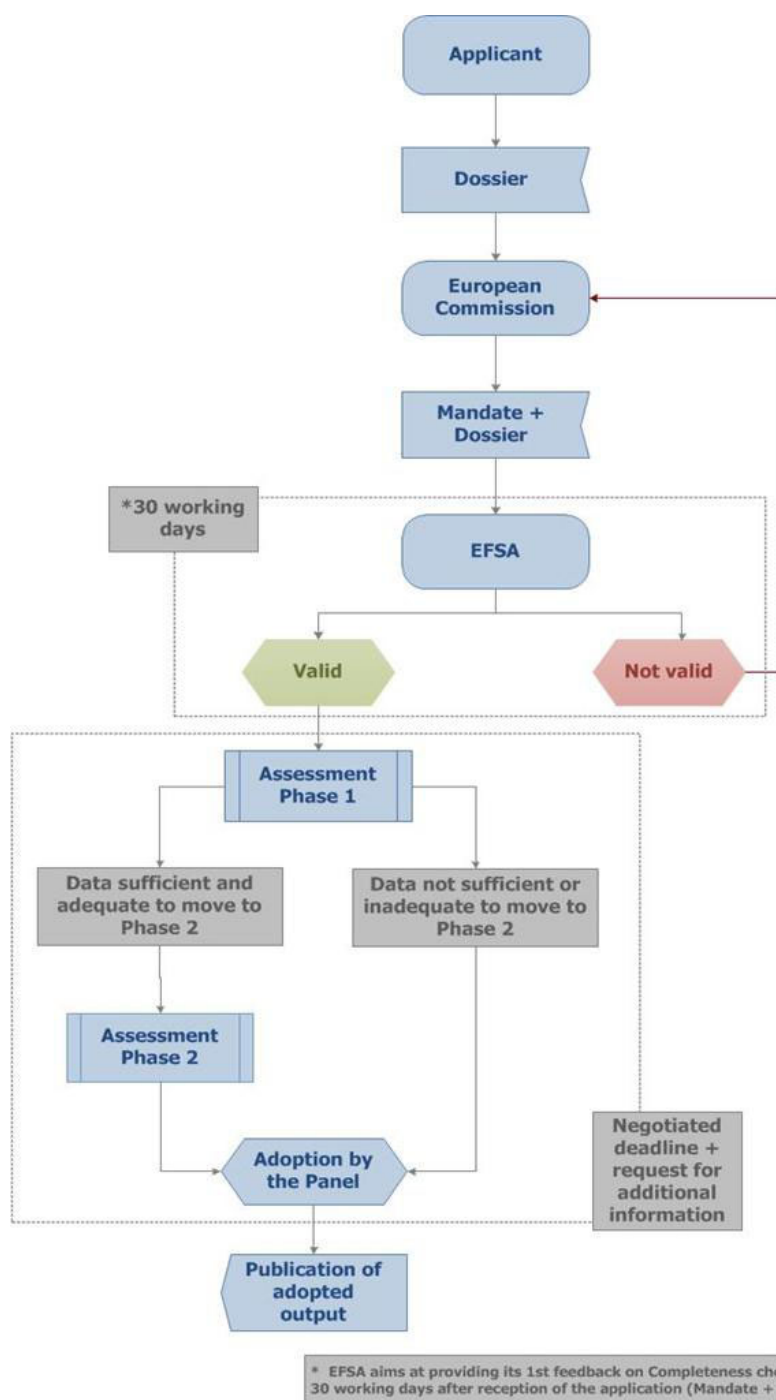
Applicant

Dossier

European Commission

Mandate + Dossier

*30 working days

EFSA

Valid

Not valid

Assessment Phase 1

Data sufficient and adequate to move to Phase 2

Data not sufficient or inadequate to move to Phase 2

Assessment Phase 2

Negotiated deadline + request for additional information

Adoption by the Panel

Publication of adopted output

* EFSA aims at providing its 1st feedback on Completeness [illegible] 30 working days after reception of the application (Mandate + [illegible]